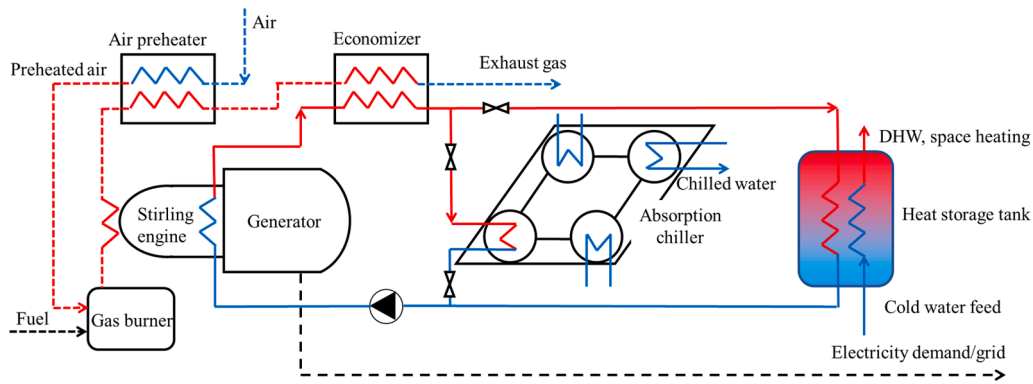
Air

Air preheater

Economizer

Preheated air

Exhaust gas

DHW, space heating

Chilled water

Stirling engine

Generator

Absorption chiller

Heat storage tank

Cold water feed

Fuel

Gas burner

Electricity demand/grid